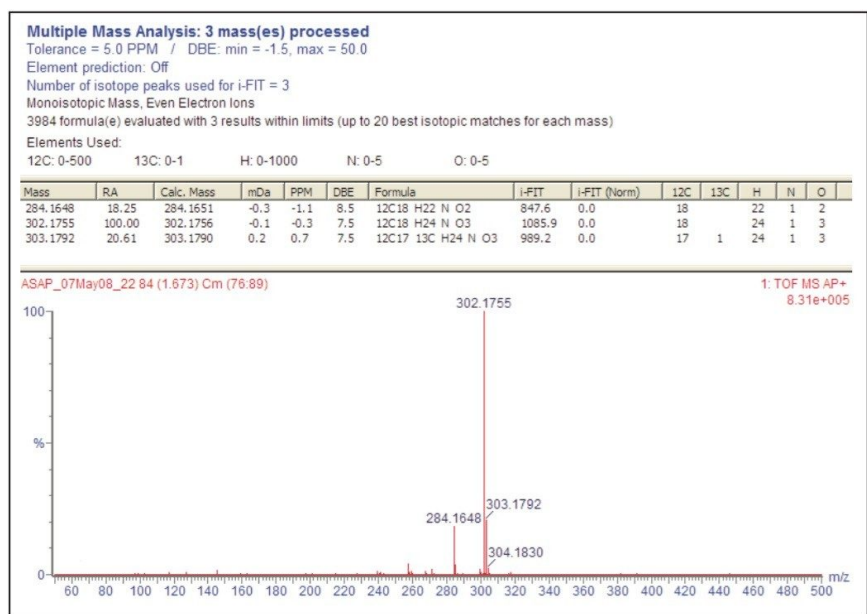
Multiple Mass Analysis: 3 mass(es) processed
Tolerance = 5.0 PPM / DBE: min = -1.5, max = 50.0
Element prediction: Off
Number of isotope peaks used for i-FIT = 3
Monoisotopic Mass, Even Electron Ions
3984 formula(e) evaluated with 3 results within limits (up to 20 best isotopic matches for each mass)
Elements Used:
12C: 0-500 13C: 0-1 H: 0-1000 N: 0-5 O: 0-5

| Mass | RA | Calc. Mass | mDa | PPM | DBE | Formula | i-FIT | i-FIT (Norm) | 12C | 13C | H | N | O |
|---|---|---|---|---|---|---|---|---|---|---|---|---|---|
| 284.1648 | 18.25 | 284.1651 | -0.3 | -1.1 | 8.5 | 12C18 H22 N O2 | 847.6 | 0.0 | 18 | | 22 | 1 | 2 |
| 302.1755 | 100.00 | 302.1756 | -0.1 | -0.3 | 7.5 | 12C18 H24 N O3 | 1085.9 | 0.0 | 18 | | 24 | 1 | 3 |
| 303.1792 | 20.61 | 303.1790 | 0.2 | 0.7 | 7.5 | 12C17 13C H24 N O3 | 989.2 | 0.0 | 17 | 1 | 24 | 1 | 3 |

ASAP_07May08_22 84 (1.673) Cm (76:89)
1: TOF MS AP+
8.31e+005
100
%
0
302.1755
303.1792
284.1648
304.1830
60 80 100 120 140 160 180 200 220 240 260 280 300 320 340 360 380 400 420 440 460 480 500
m/z